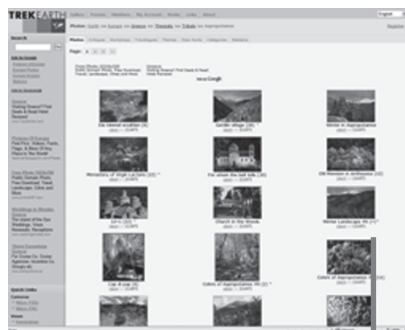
TREKEARTH

Photos: North > Europe > Greece > Thessaly > Trikala > Agiopoteiarea

Search

Photos

Page: 1 2

Σάνισα Γουρδή

Old Mountain scenery [1]

Garden village [10]

Winter in Agiopoteiarea

Monastery of Virgin Lachtou [4]

For whom the bell tolls [3]

Old Mansion in Anthousa [1]

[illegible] [3]

Church in the Woods

Winter Landscape

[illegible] [3]

Colors of Agiopoteiarea

Colors of Agiopoteiarea

Quick Links

English